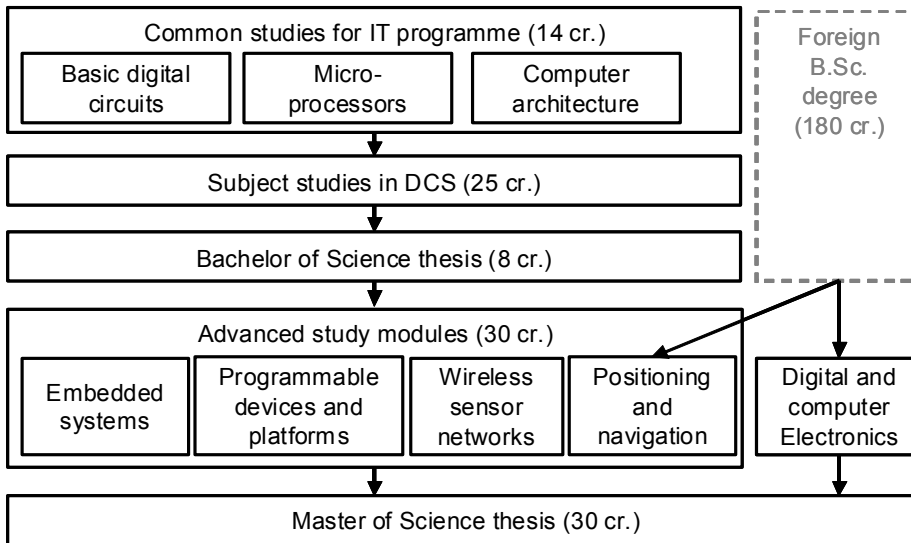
Common studies for IT programme (14 cr.)

Basic digital circuits

Micro-processors

Computer architecture

Foreign B.Sc. degree (180 cr.)

Subject studies in DCS (25 cr.)

Bachelor of Science thesis (8 cr.)

Advanced study modules (30 cr.)

Embedded systems

Programmable devices and platforms

Wireless sensor networks

Positioning and navigation

Digital and computer Electronics

Master of Science thesis (30 cr.)